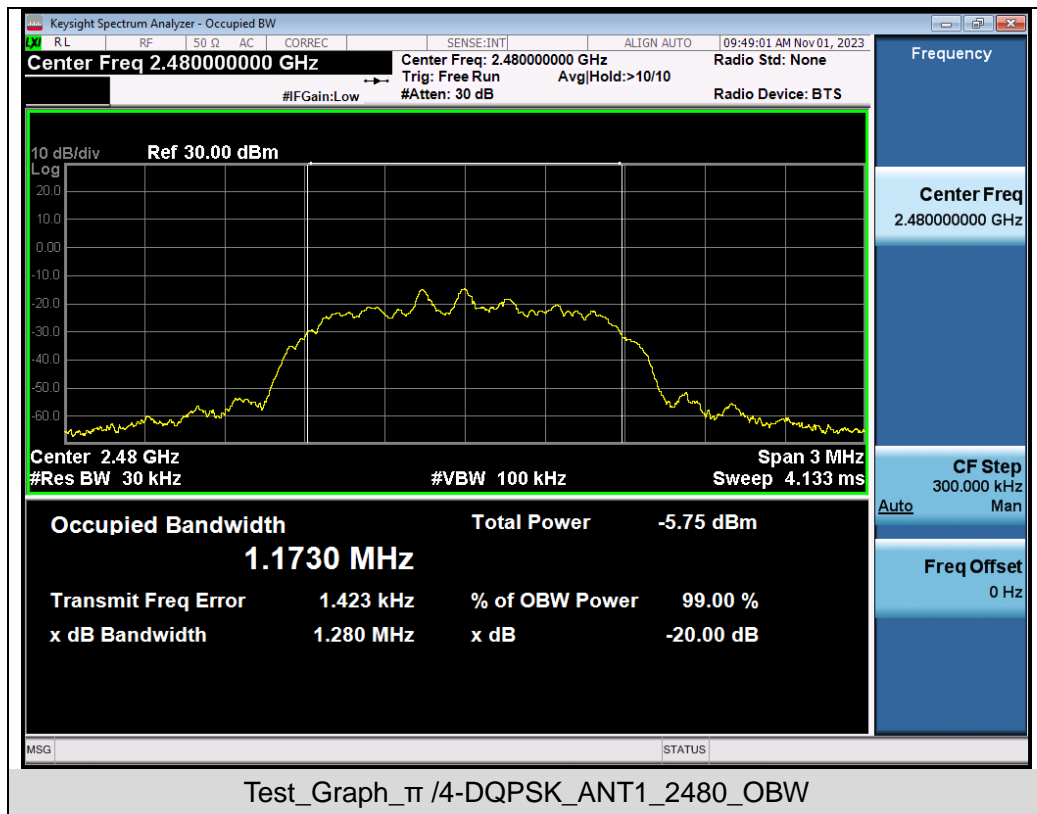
Keysight Spectrum Analyzer - Occupied BW

RL RF 50 Ω AC CORREC SENSE:INT ALIGN AUTO 09:49:01 AM Nov 01, 2023

Center Freq 2.480000000 GHz

#IFGain:Low

Center Freq: 2.480000000 GHz
Trig: Free Run Avg|Hold:>10/10
#Atten: 30 dB

Radio Std: None

Radio Device: BTS

Frequency

10 dB/div Ref 30.00 dBm
Log
20.0
10.0
0.00
-10.0
-20.0
-30.0
-40.0
-50.0
-60.0

Center 2.48 GHz
#Res BW 30 kHz
#VBW 100 kHz
Span 3 MHz
Sweep 4.133 ms

Occupied Bandwidth
1.1730 MHz

Total Power -5.75 dBm

Transmit Freq Error 1.423 kHz
% of OBW Power 99.00 %
x dB Bandwidth 1.280 MHz
x dB -20.00 dB

Center Freq
2.480000000 GHz

CF Step
300.000 kHz
Auto Man

Freq Offset
0 Hz

MSG STATUS

Test_Graph_π /4-DQPSK_ANT1_2480_OBW